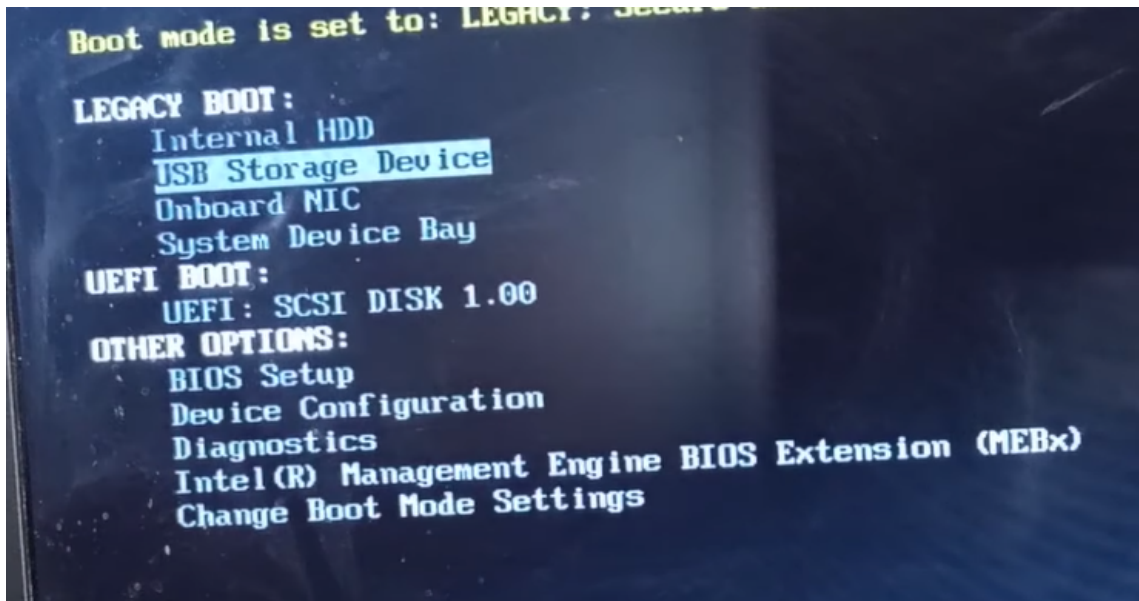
Boot mode is set to: LEGACY; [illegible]

LEGACY BOOT:
Internal HDD
USB Storage Device
Onboard NIC
System Device Bay
UEFI BOOT:
UEFI: SCSI DISK 1.00
OTHER OPTIONS:
BIOS Setup
Device Configuration
Diagnostics
Intel(R) Management Engine BIOS Extension (MEBx)
Change Boot Mode Settings